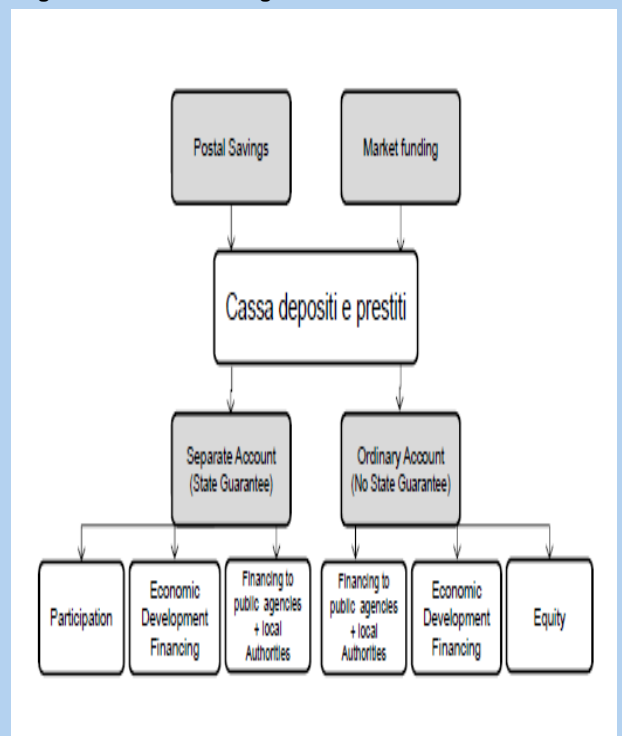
Postal Savings

Market funding

Cassa depositi e prestiti

Separate Account (State Guarantee)

Ordinary Account (No State Guarantee)

Participation

Economic Development Financing

Financing to public agencies + local Authorities

Financing to public agencies + local Authorities

Economic Development Financing

Equity